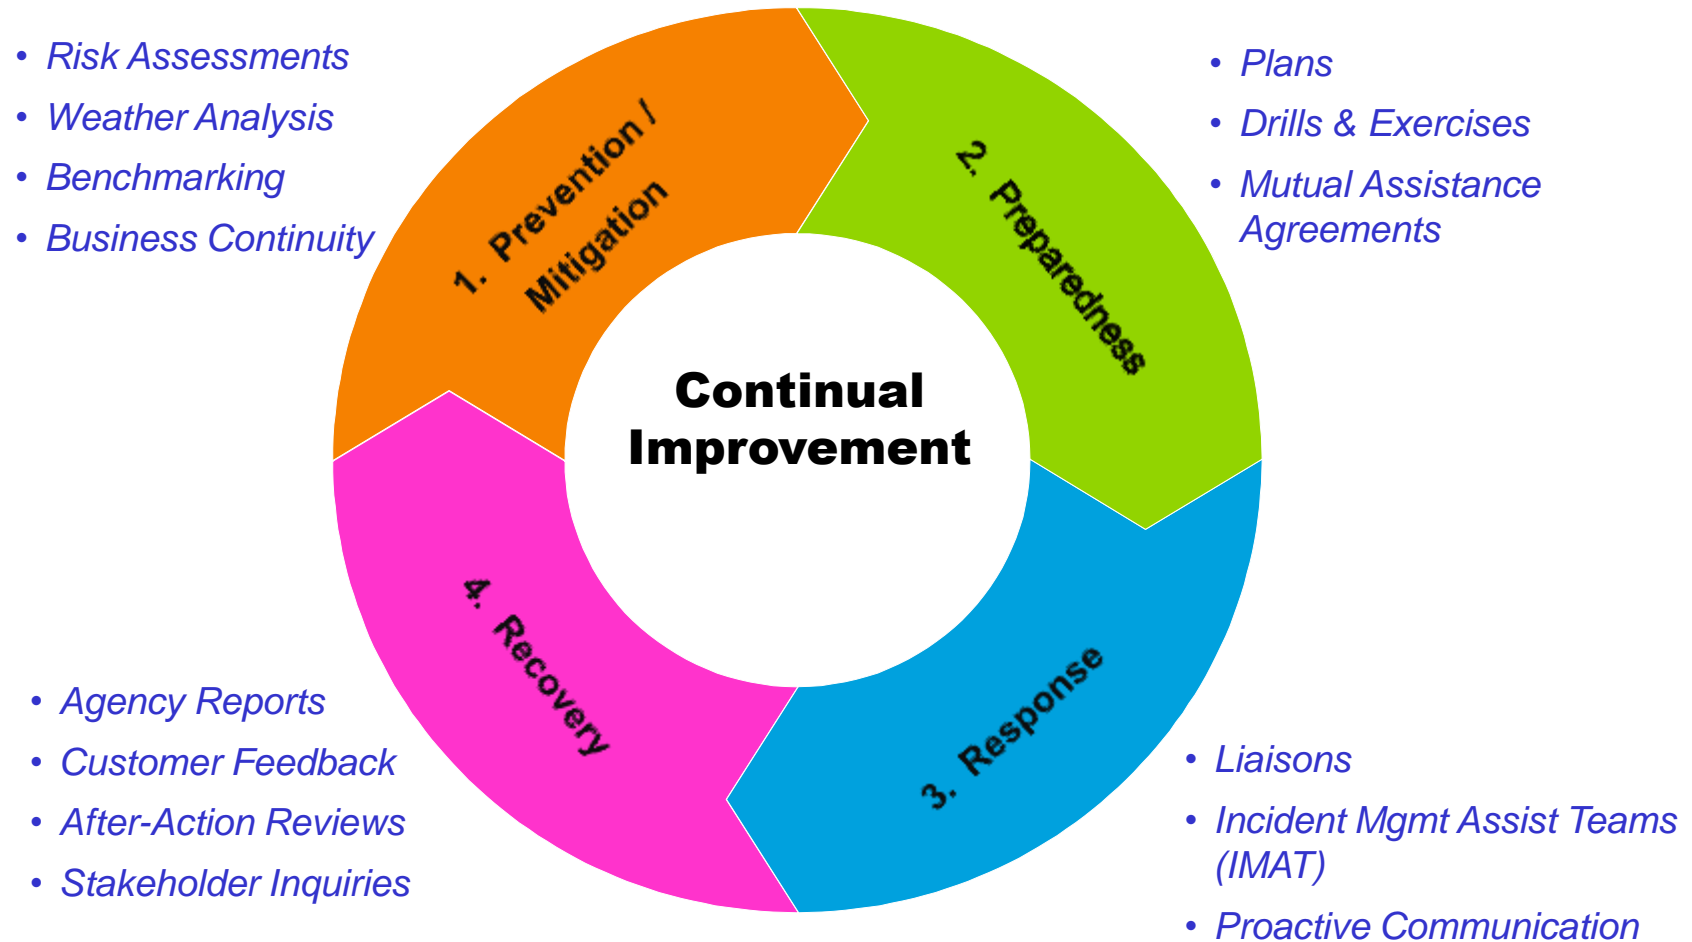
• Risk Assessments
• Weather Analysis
• Benchmarking
• Business Continuity

1. Prevention / Mitigation

2. Preparedness

• Plans
• Drills & Exercises
• Mutual Assistance Agreements

Continual Improvement

4. Recovery

3. Response

• Agency Reports
• Customer Feedback
• After-Action Reviews
• Stakeholder Inquiries

• Liaisons
• Incident Mgmt Assist Teams (IMAT)
• Proactive Communication